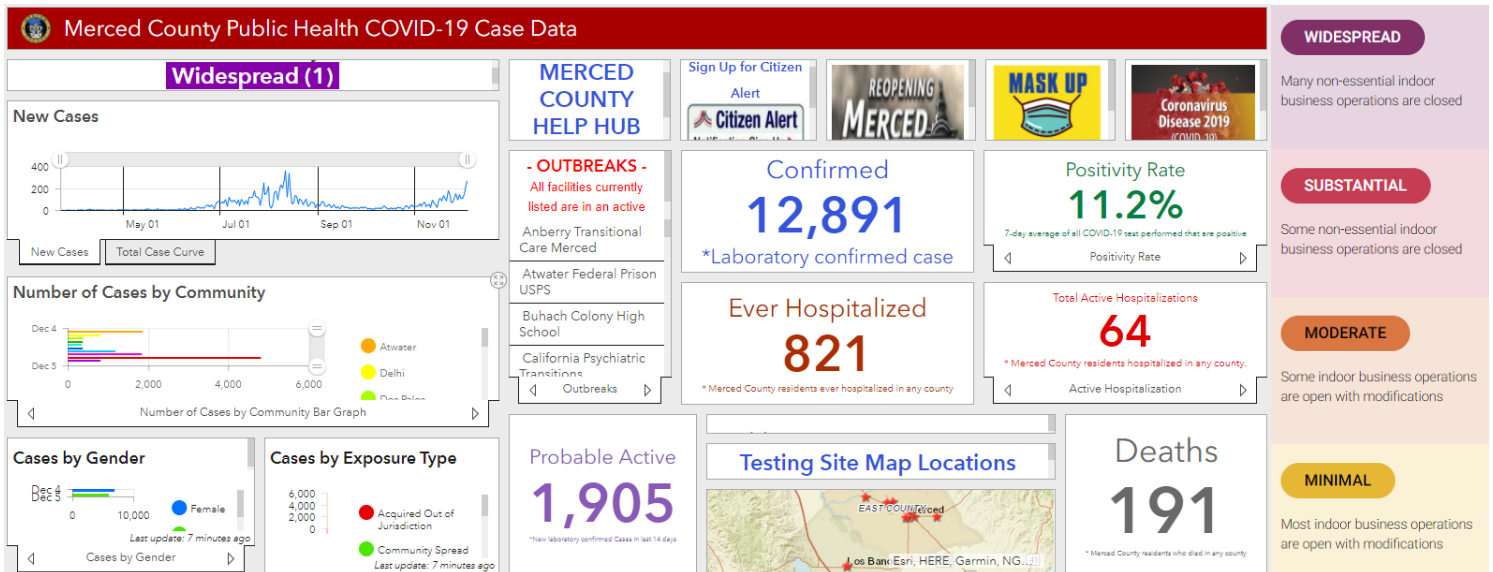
Merced County Public Health COVID-19 Case Data

Widespread (1)

New Cases

400
200
0
May 01
Jul 01
Sep 01
Nov 01

New Cases
Total Case Curve

Number of Cases by Community

Dec 4
Dec 5
0
2,000
4,000
6,000

Atwater
Delhi
Dos Palos

Number of Cases by Community Bar Graph

Cases by Gender

Dec 4
Dec 5
0
10,000

Female

Last update: 7 minutes ago

Cases by Gender

Cases by Exposure Type

6,000
4,000
2,000
0

Acquired Out of Jurisdiction
Community Spread

Last update: 7 minutes ago

MERCED COUNTY HELP HUB

Sign Up for Citizen Alert

Citizen Alert

REOPENING MERCED

MASK UP

Coronavirus Disease 2019 (COVID-19)

- OUTBREAKS -
All facilities currently listed are in an active

Anberry Transitional Care Merced
Atwater Federal Prison USPS
Buhach Colony High School
California Psychiatric Transitions

Outbreaks

Confirmed
12,891
*Laboratory confirmed case

Positivity Rate
11.2%
7-day average of all COVID-19 test performed that are positive
Positivity Rate

Ever Hospitalized
821
* Merced County residents ever hospitalized in any county

Total Active Hospitalizations
64
* Merced County residents hospitalized in any county.
Active Hospitalization

Probable Active
1,905
*New laboratory confirmed Cases in last 14 days

Testing Site Map Locations

EAST COUNTY
Merced
Los Banos
Esri, HERE, Garmin, NG...

Deaths
191
* Merced County residents who died in any county

WIDESPREAD
Many non-essential indoor business operations are closed

SUBSTANTIAL
Some non-essential indoor business operations are closed

MODERATE
Some indoor business operations are open with modifications

MINIMAL
Most indoor business operations are open with modifications